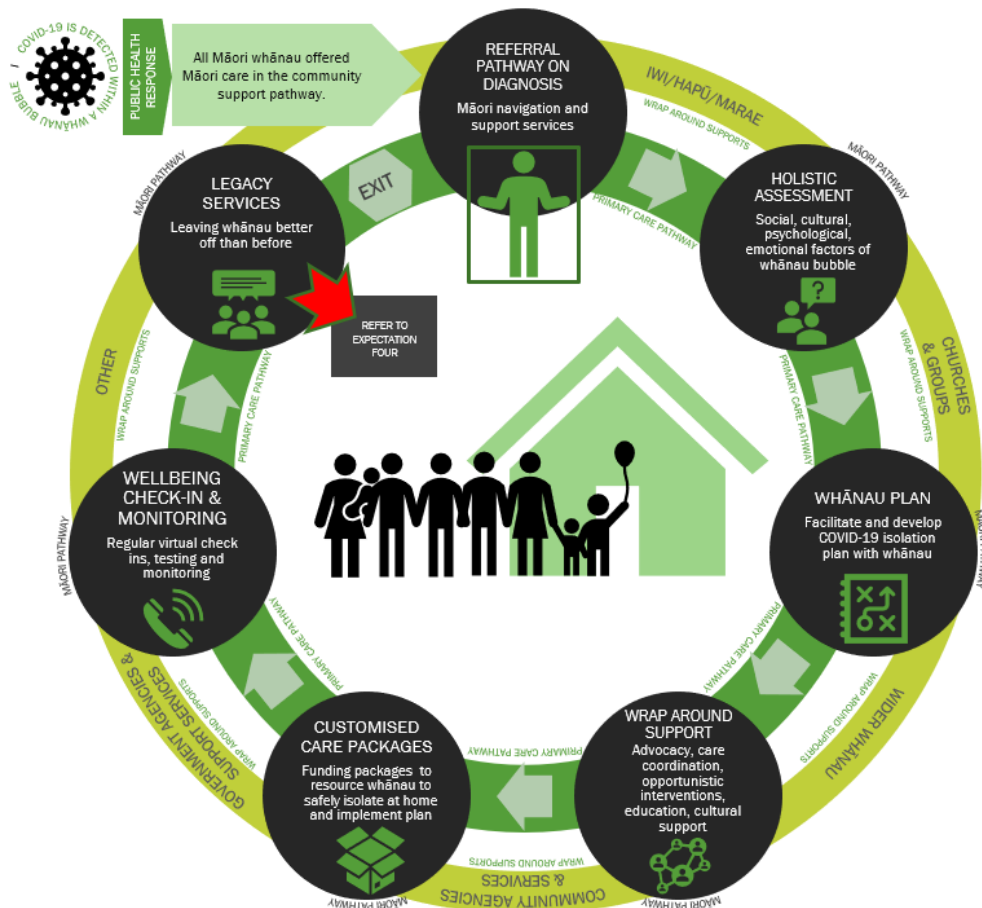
COVID-19 IS DETECTED WITHIN A WHĀNAU BUBBLE

PUBLIC HEALTH RESPONSE

All Māori whānau offered Māori care in the community support pathway.

REFERRAL PATHWAY ON DIAGNOSIS
Māori navigation and support services

IWI/HAPŪ/MARAE

WRAP AROUND SUPPORTS

MĀORI PATHWAY

HOLISTIC ASSESSMENT
Social, cultural, psychological, emotional factors of whānau bubble

PRIMARY CARE PATHWAY

CHURCHES & GROUPS

WRAP AROUND SUPPORTS

PRIMARY CARE PATHWAY

WHĀNAU PLAN
Facilitate and develop COVID-19 isolation plan with whānau

MĀORI PATHWAY

WIDER WHĀNAU

WRAP AROUND SUPPORTS

PRIMARY CARE PATHWAY

WRAP AROUND SUPPORT
Advocacy, care coordination, opportunistic interventions, education, cultural support

MĀORI PATHWAY

COMMUNITY AGENCIES & SERVICES

WRAP AROUND SUPPORTS

PRIMARY CARE PATHWAY

CUSTOMISED CARE PACKAGES
Funding packages to resource whānau to safely isolate at home and implement plan

MĀORI PATHWAY

GOVERNMENT AGENCIES & SUPPORT SERVICES

WRAP AROUND SUPPORTS

PRIMARY CARE PATHWAY

WELLBEING CHECK-IN & MONITORING
Regular virtual check ins, testing and monitoring

MĀORI PATHWAY

OTHER

WRAP AROUND SUPPORTS

PRIMARY CARE PATHWAY

LEGACY SERVICES
Leaving whānau better off than before

MĀORI PATHWAY

EXIT

REFER TO EXPECTATION FOUR

PRIMARY CARE PATHWAY